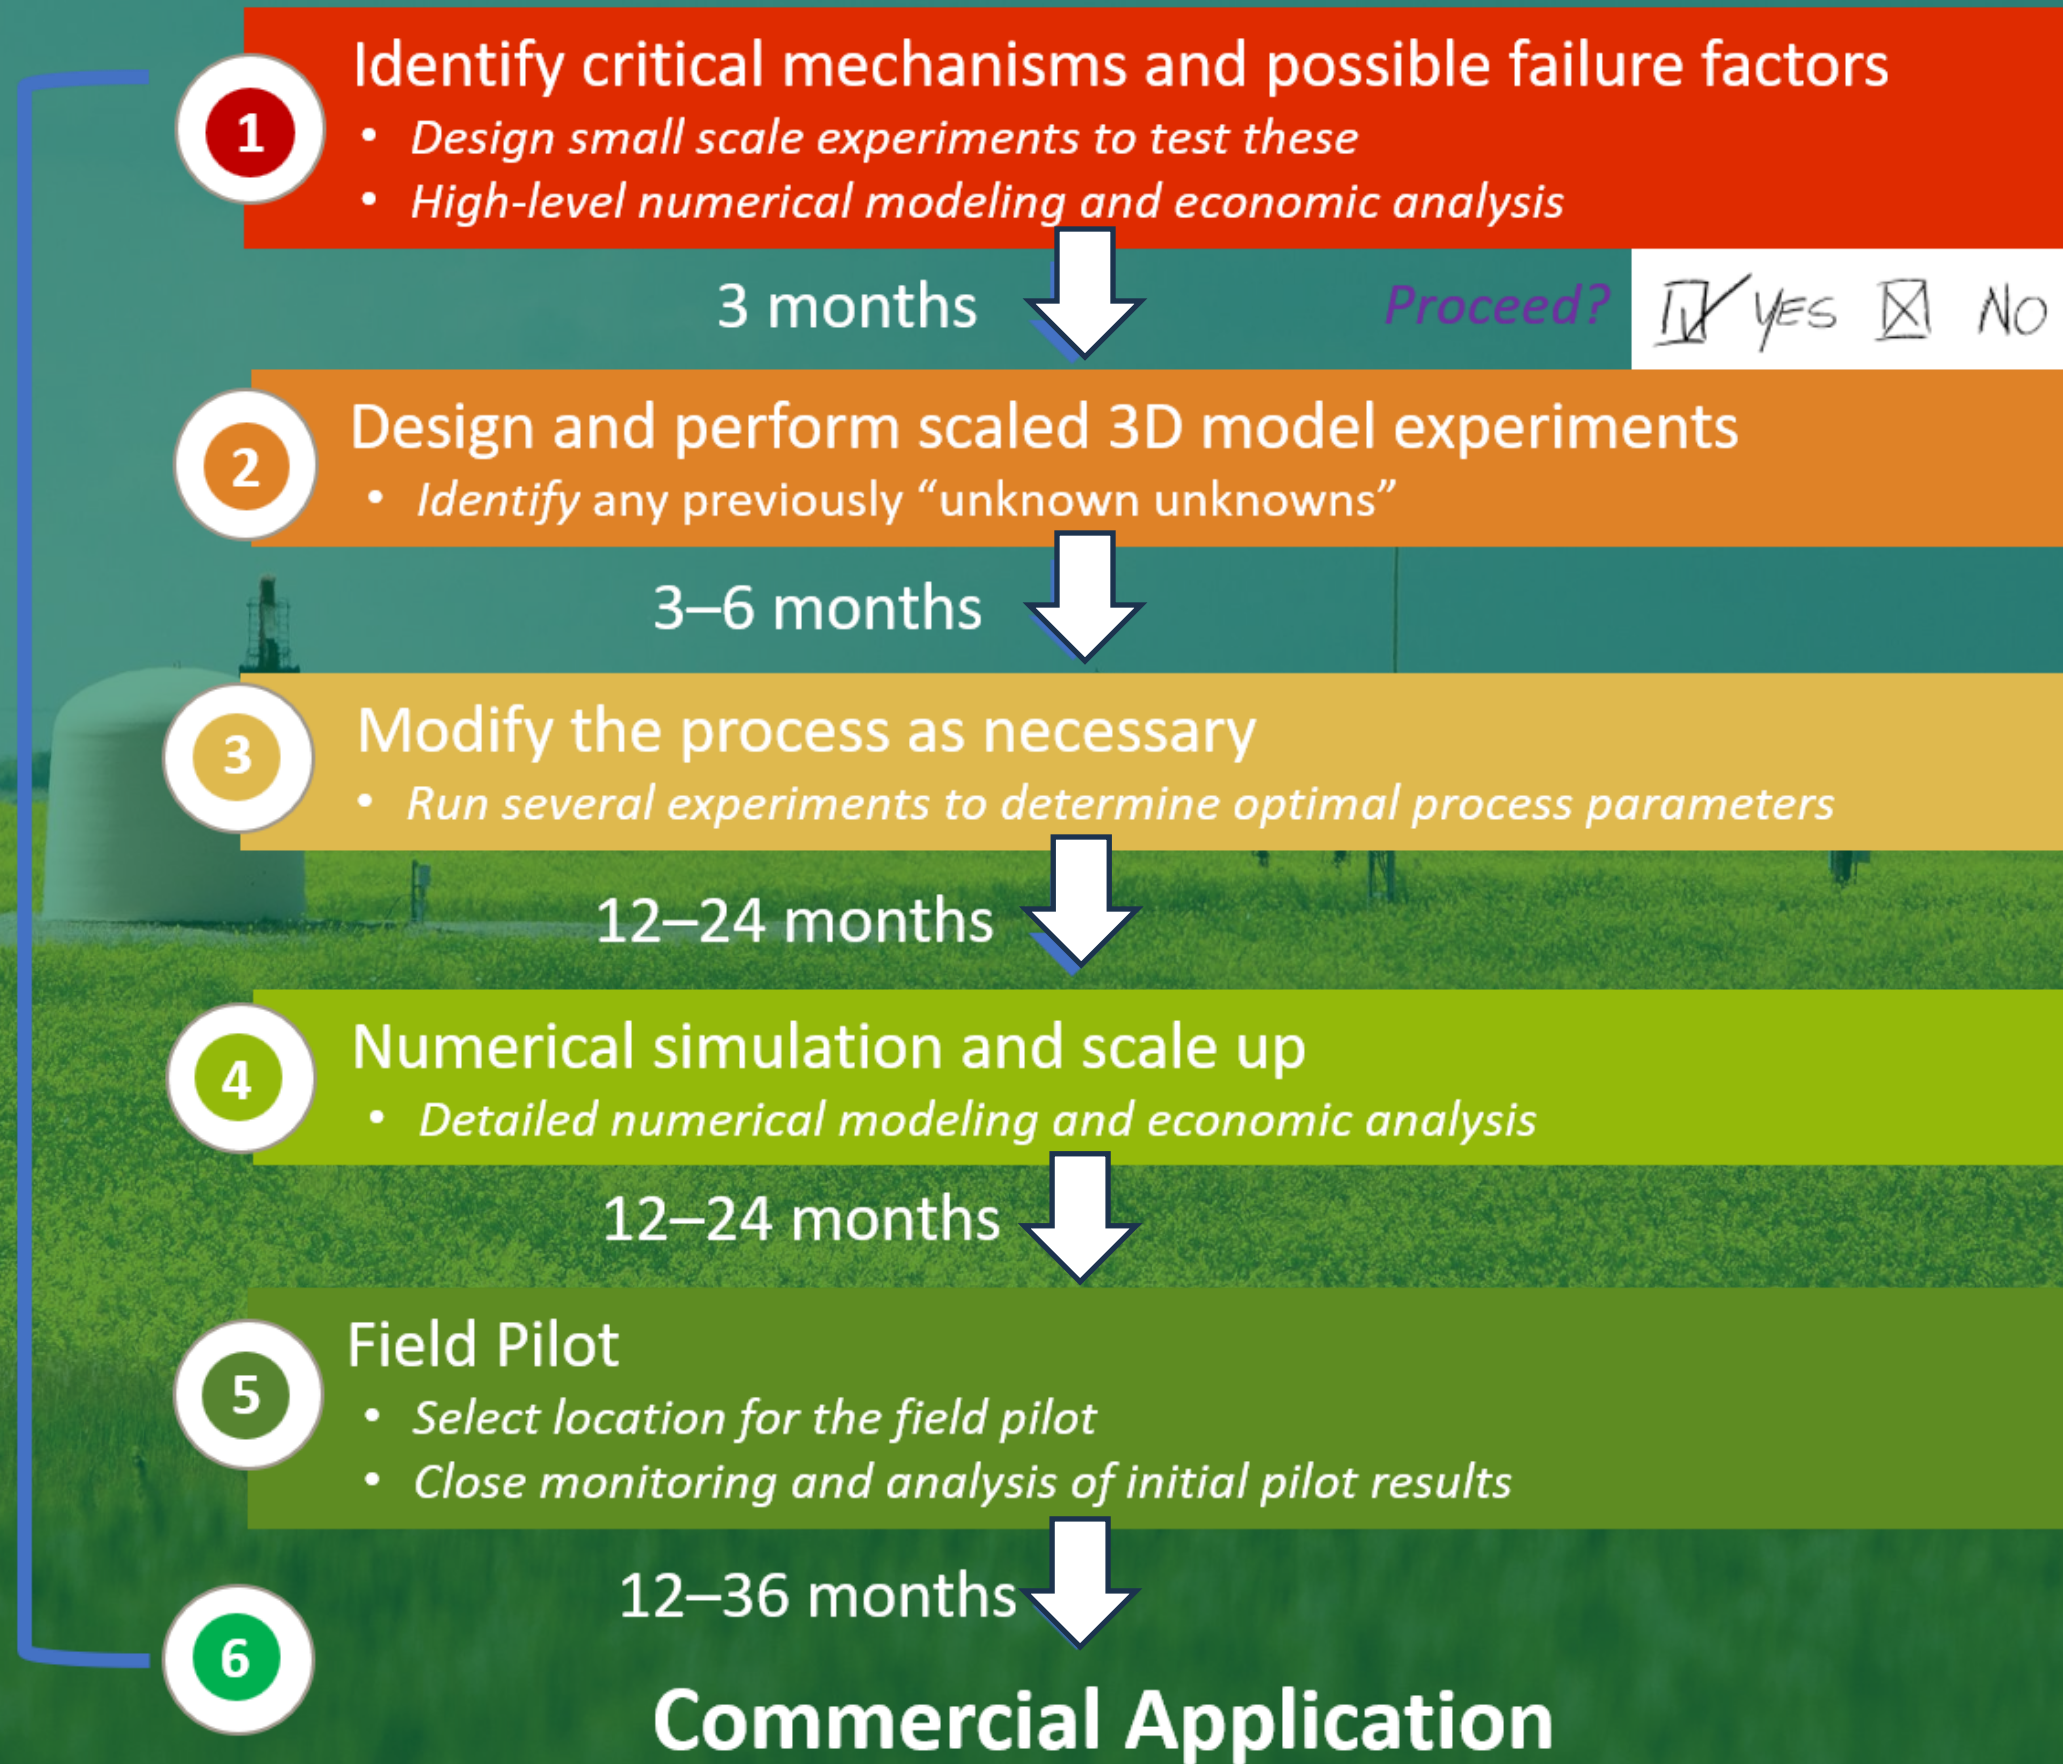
1

Identify critical mechanisms and possible failure factors

- Design small scale experiments to test these
- High-level numerical modeling and economic analysis

3 months

Proceed? ☑ YES ☒ NO

2

Design and perform scaled 3D model experiments

- Identify any previously "unknown unknowns"

3–6 months

3

Modify the process as necessary

- Run several experiments to determine optimal process parameters

12–24 months

4

Numerical simulation and scale up

- Detailed numerical modeling and economic analysis

12–24 months

5

Field Pilot

- Select location for the field pilot
- Close monitoring and analysis of initial pilot results

12–36 months

6

Commercial Application